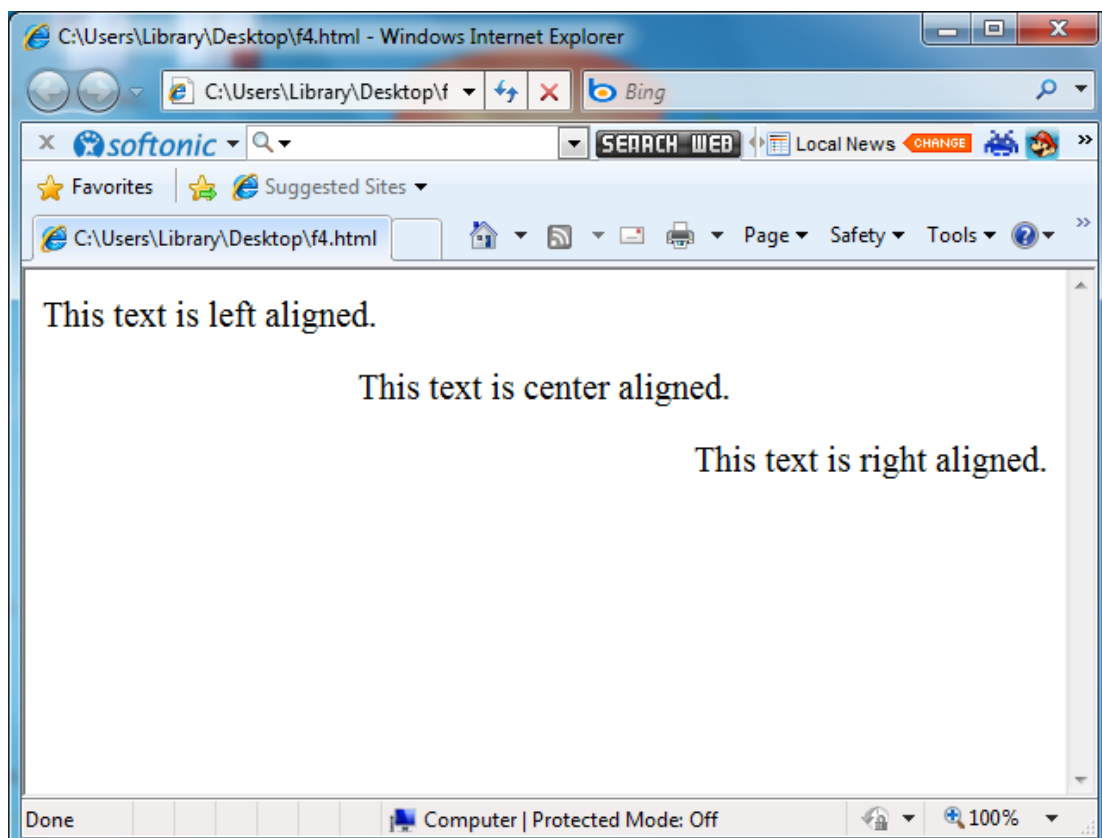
C:\Users\Library\Desktop\f4.html - Windows Internet Explorer

C:\Users\Library\Desktop\f

Bing

softonic

SEARCH WEB

Local News

CHANGE

Favorites

Suggested Sites

C:\Users\Library\Desktop\f4.html

Page

Safety

Tools

This text is left aligned.

This text is center aligned.

This text is right aligned.

Done

Computer | Protected Mode: Off

100%